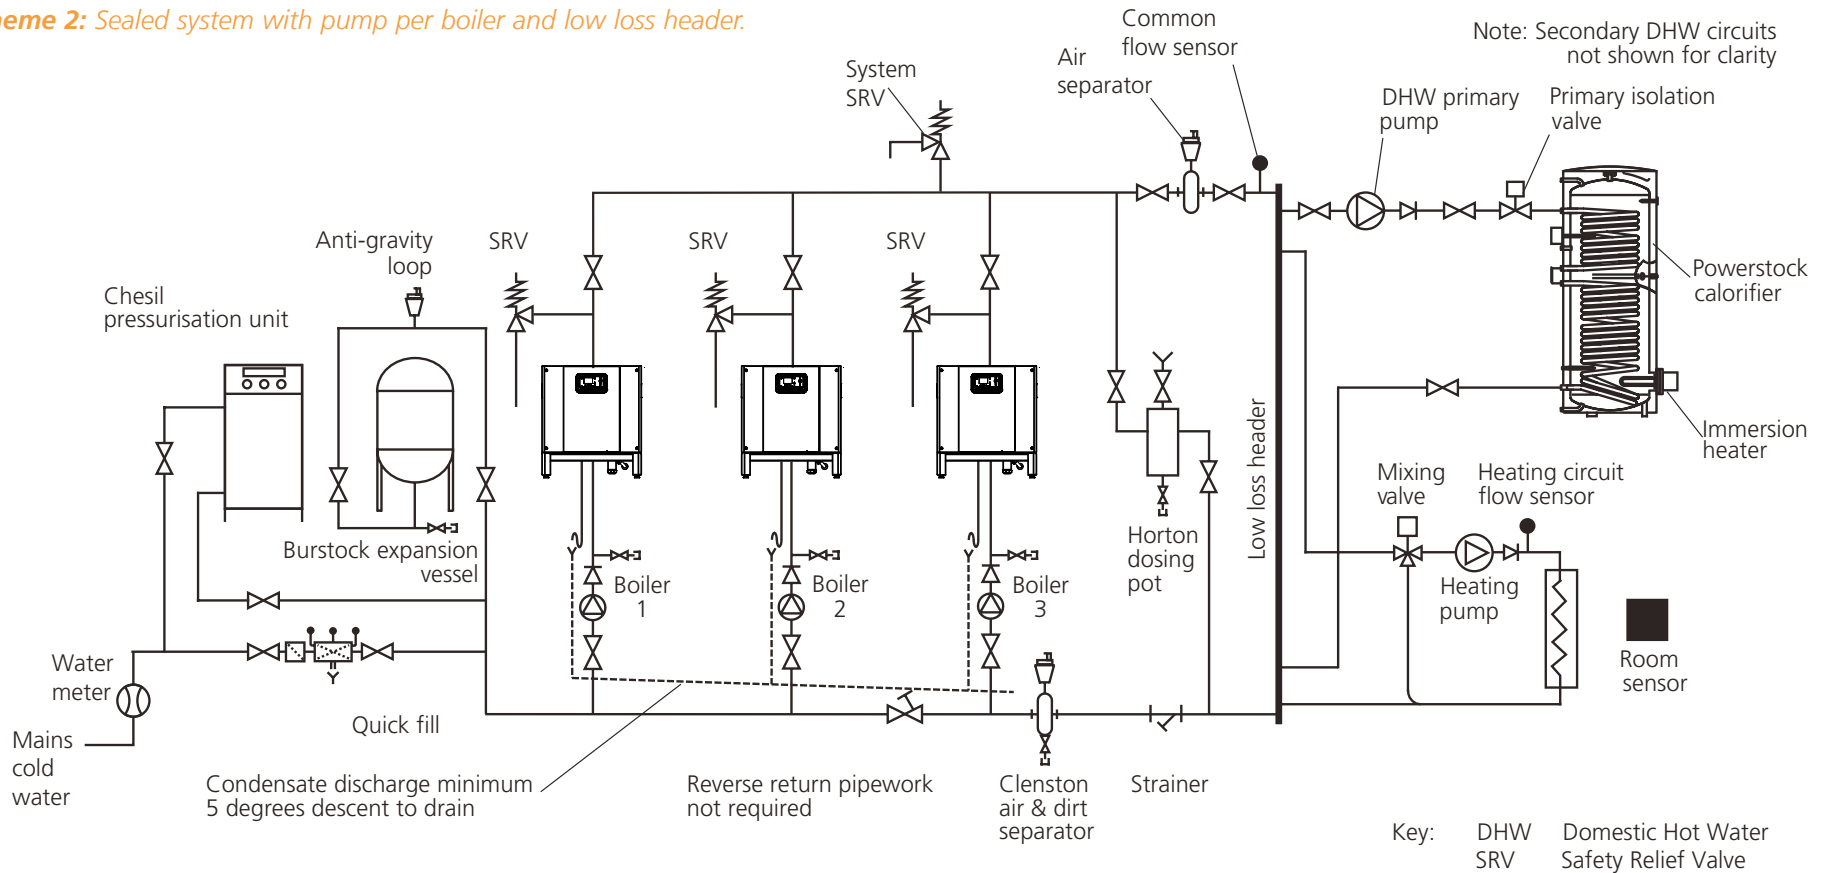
eme 2: Sealed system with pump per boiler and low loss header.

Common flow sensor

Air separator

System SRV

Note: Secondary DHW circuits not shown for clarity

DHW primary pump

Primary isolation valve

Anti-gravity loop

SRV

SRV

SRV

Chesil pressurisation unit

Powerstock calorifier

Immersion heater

Mixing valve

Heating circuit flow sensor

Low loss header

Burstock expansion vessel

Horton dosing pot

Boiler 1

Boiler 2

Boiler 3

Heating pump

Water meter

Room sensor

Quick fill

Mains cold water

Condensate discharge minimum 5 degrees descent to drain

Reverse return pipework not required

Clenston air & dirt separator

Strainer

Key: DHW Domestic Hot Water
SRV Safety Relief Valve